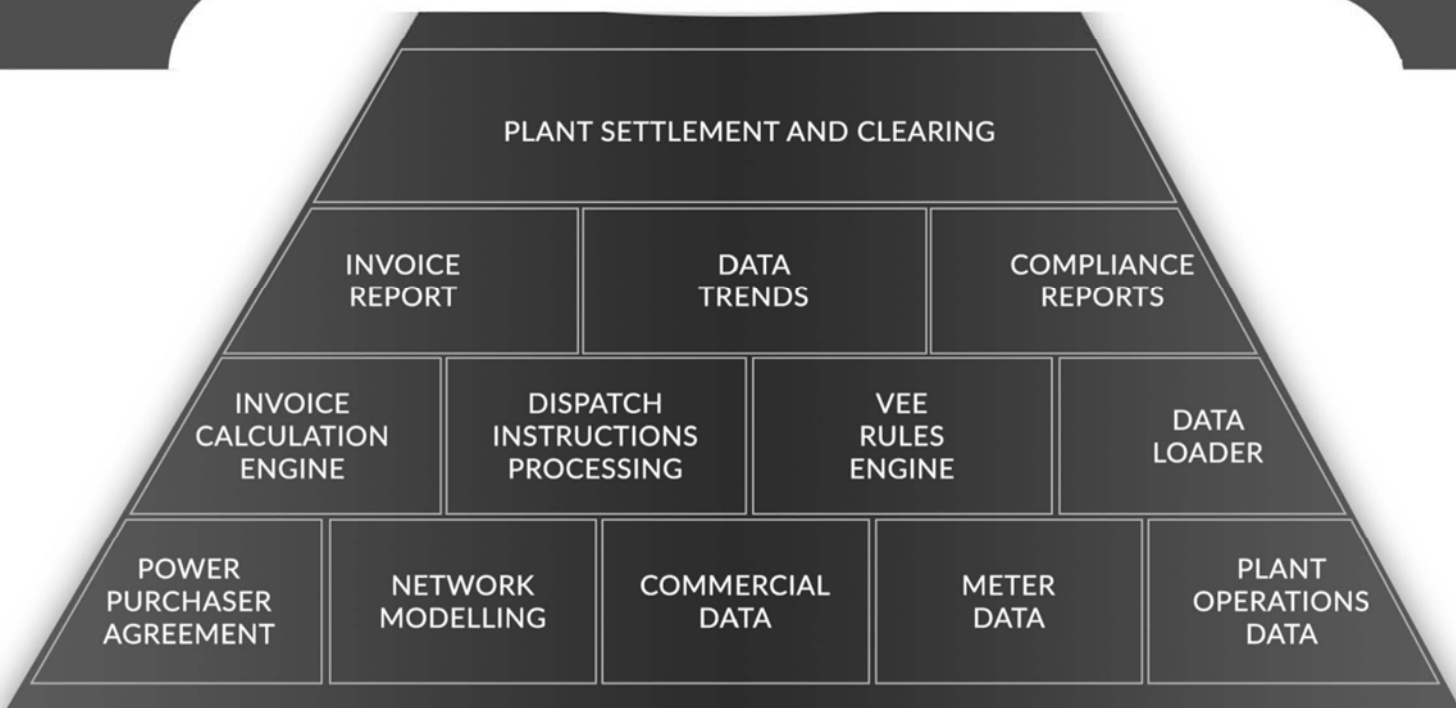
PLANT SETTLEMENT AND CLEARING

INVOICE REPORT

DATA TRENDS

COMPLIANCE REPORTS

INVOICE CALCULATION ENGINE

DISPATCH INSTRUCTIONS PROCESSING

VEE RULES ENGINE

DATA LOADER

POWER PURCHASER AGREEMENT

NETWORK MODELLING

COMMERCIAL DATA

METER DATA

PLANT OPERATIONS DATA